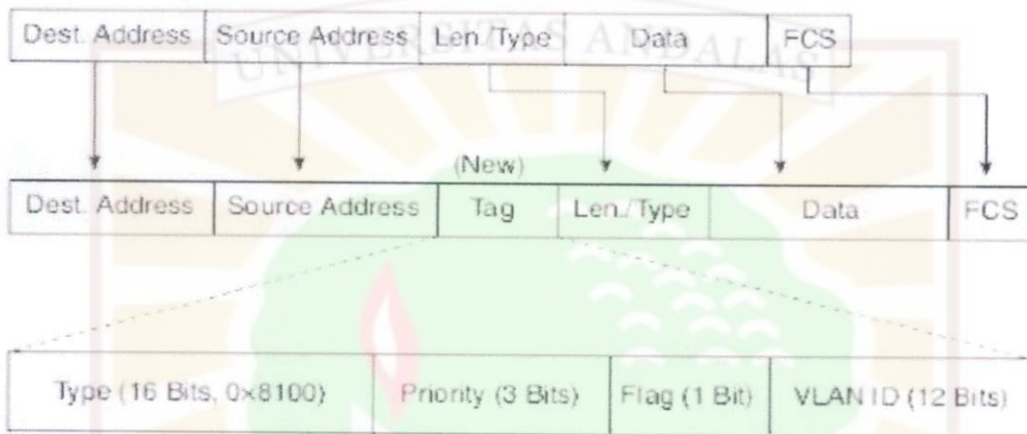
| Dest. Address | Source Address | Len./Type | Data | FCS |
|---|---|---|---|---|

UNIVERSITAS ANDALAS

(New)

| Dest. Address | Source Address | Tag | Len./Type | Data | FCS |
|---|---|---|---|---|---|

| Type (16 Bits, 0×8100) | Priority (3 Bits) | Flag (1 Bit) | VLAN ID (12 Bits) |
|---|---|---|---|